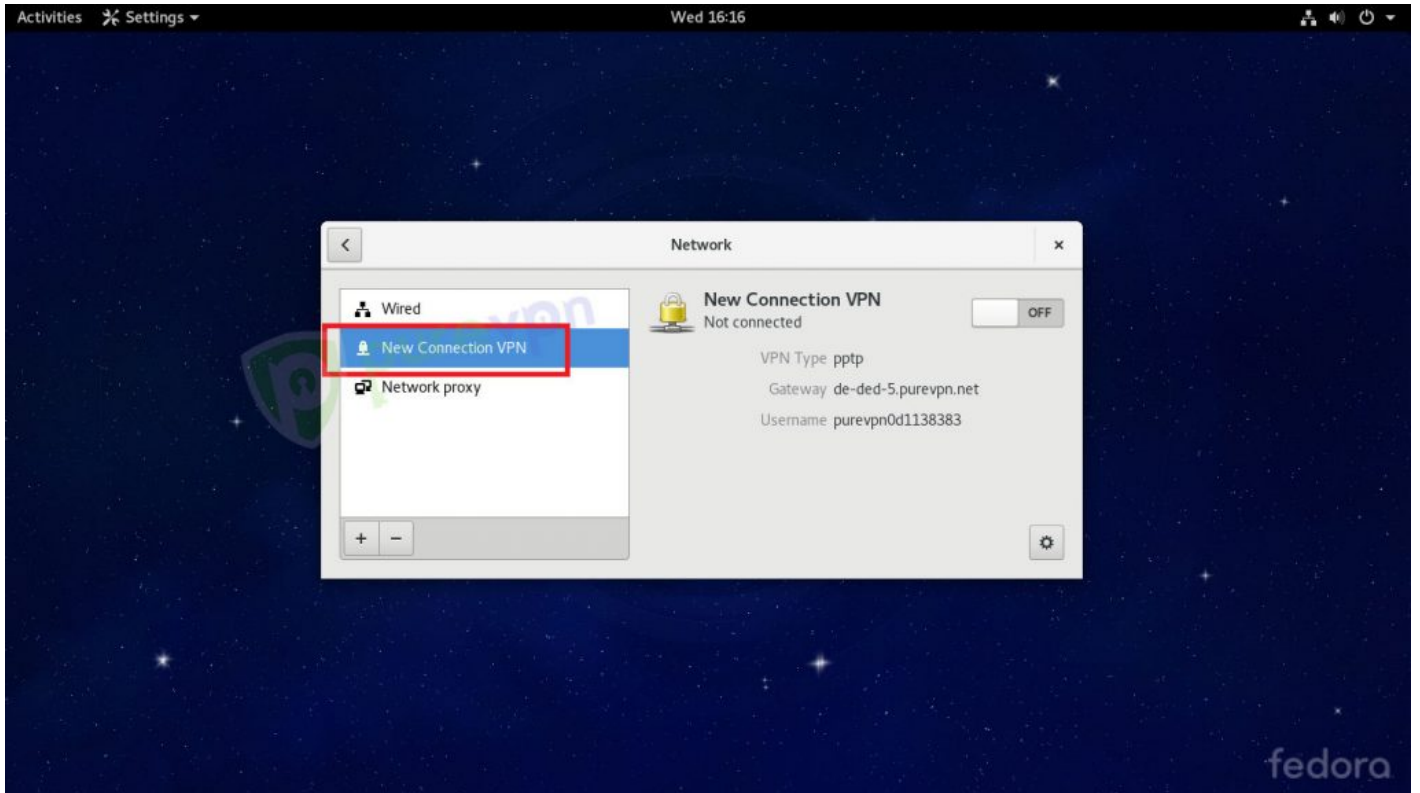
Activities Settings

Wed 16:16

<

Network

×

Wired

New Connection VPN

Network proxy

+ −

New Connection VPN
Not connected

OFF

VPN Type pptp

Gateway de-ded-5.purevpn.net

Username purevpn0d1138383

fedora